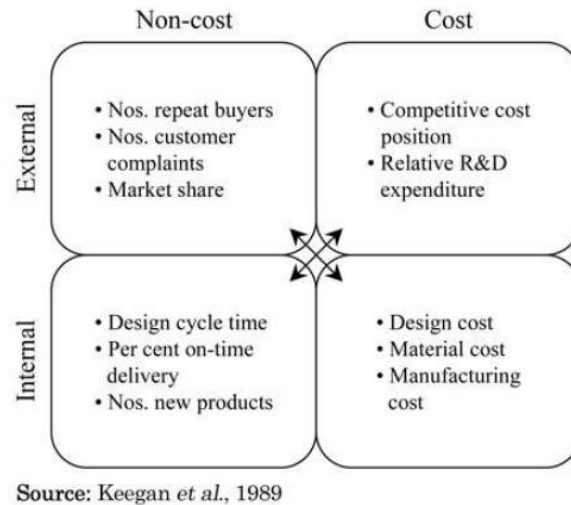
Non-cost

Cost

External

• Nos. repeat buyers
• Nos. customer complaints
• Market share

• Competitive cost position
• Relative R&D expenditure

Internal

• Design cycle time
• Per cent on-time delivery
• Nos. new products

• Design cost
• Material cost
• Manufacturing cost

Source: Keegan et al., 1989